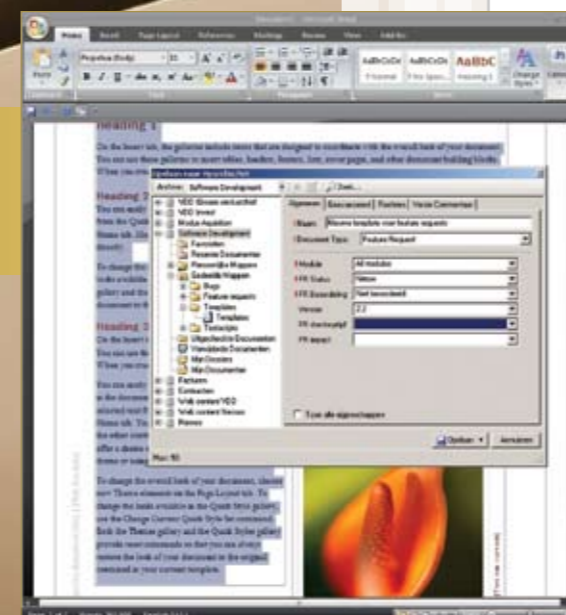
Home Insert Page Layout References Mailings Review View Add-Ins

Paste

Perpetua (Body) 11

B I U abe x₂ x² Aa

AaBbCcDc ¶ Normal
AaBbCcDc ¶ No Spaci...
AaBbC Heading 1

Change Styles

Heading 1

On the Insert tab, the galleries include items that are designed to coordinate with the overall look of your document. You can use these galleries to insert tables, headers, footers, lists, cover pages, and other document building blocks.

Heading 2

To change the overall look of your document, choose new Theme elements on the Page Layout tab. To change the looks available in the Quick Style gallery, use the Change Current Quick Style Set command. Both the Themes gallery and the Quick Styles gallery provide reset commands so that you can always restore the look of your document to the original contained in your current template.

Opslaan naar: Verzekering

Archive: Software Development

VEO Stream archief
VEO Invest
Media Aquisition
Software Development
Favorieten
Recente Documenten
Persoonlijke Mappen
Gedeelde Mappen
Bugs
Feature requests
Templates
Templates
Testscripts
Uitgecheckte Documenten
Verwijderde Documenten
Mijn Dossiers
Mijn Documenten
Partners
Contacten
Web content VEO
Web content Verzon
Nieuws

Algemeen Beveiligd Rechten Versie Commentaar

Naam: Nieuwe template voor feature requests

Document Type: Feature Request

FModule: All modules
FFR Status: Nieuw
FFR Beoordeling: Niet beoordeeld
Versie: 2.2
FR deadline:
FR impact:

Toon alle eigenschappen

Opslaan Annuleren

Max: 50